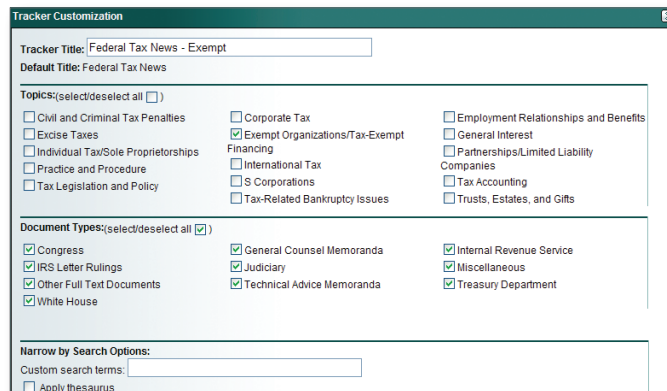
Tracker Customization

Tracker Title: Federal Tax News - Exempt
Default Title: Federal Tax News

Topics:(select/deselect all )

Civil and Criminal Tax Penalties
Excise Taxes
Individual Tax/Sole Proprietorships
Practice and Procedure
Tax Legislation and Policy

Corporate Tax
Exempt Organizations/Tax-Exempt Financing
International Tax
S Corporations
Tax-Related Bankruptcy Issues

Employment Relationships and Benefits
General Interest
Partnerships/Limited Liability Companies
Tax Accounting
Trusts, Estates, and Gifts

Document Types:(select/deselect all )

Congress
IRS Letter Rulings
Other Full Text Documents
White House

General Counsel Memoranda
Judiciary
Technical Advice Memoranda

Internal Revenue Service
Miscellaneous
Treasury Department

Narrow by Search Options:
Custom search terms:
Apply thesaurus